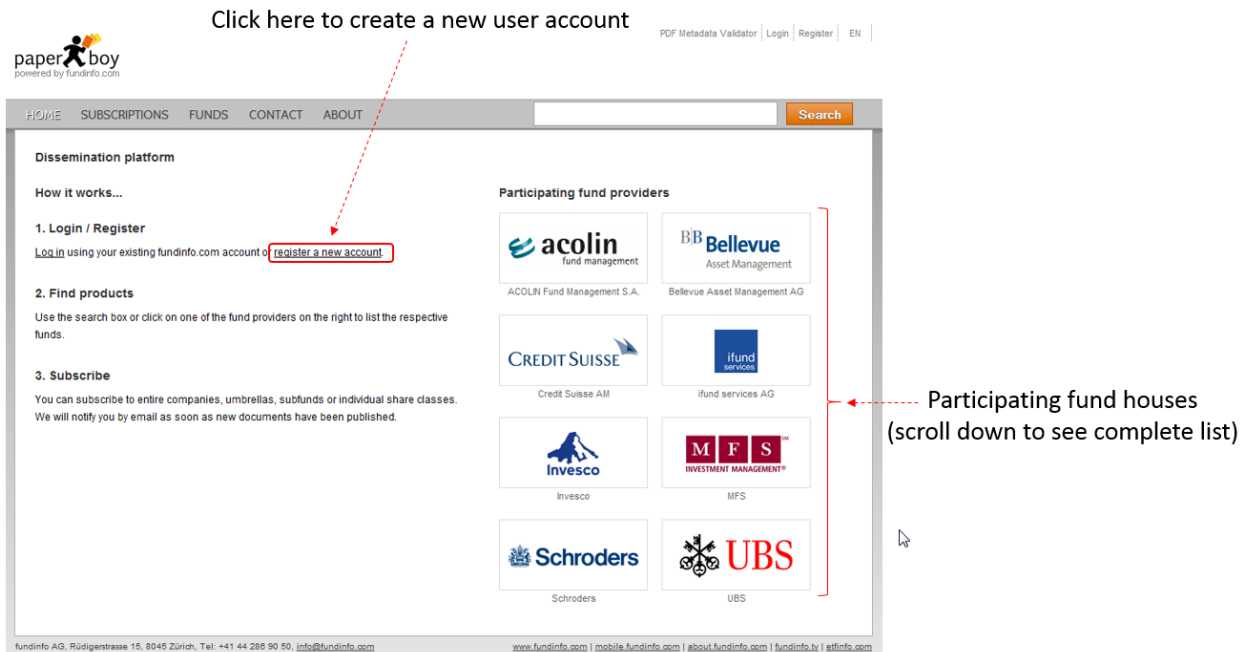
Click here to create a new user account

paper boy
powered by fundinfo.com

PDF Metadata Validator | Login | Register | EN

HOME SUBSCRIPTIONS FUNDS CONTACT ABOUT

Search

Dissemination platform

How it works...

1. Login / Register

Log in using your existing fundinfo.com account or register a new account.

2. Find products

Use the search box or click on one of the fund providers on the right to list the respective funds.

3. Subscribe

You can subscribe to entire companies, umbrellas, subfunds or individual share classes. We will notify you by email as soon as new documents have been published.

Participating fund providers

acolin fund management
ACOLIN Fund Management S.A.

BB Bellevue Asset Management
Bellevue Asset Management AG

CREDIT SUISSE
Credit Suisse AM

ifund services
ifund services AG

Invesco
Invesco

MFS INVESTMENT MANAGEMENT
MFS

Schroders
Schroders

UBS
UBS

Participating fund houses
(scroll down to see complete list)

fundinfo AG, Rüdigerstrasse 15, 8045 Zürich, Tel: +41 44 286 90 50, info@fundinfo.com

www.fundinfo.com | mobile.fundinfo.com | about.fundinfo.com | fundinfo.tv | etfinfo.com